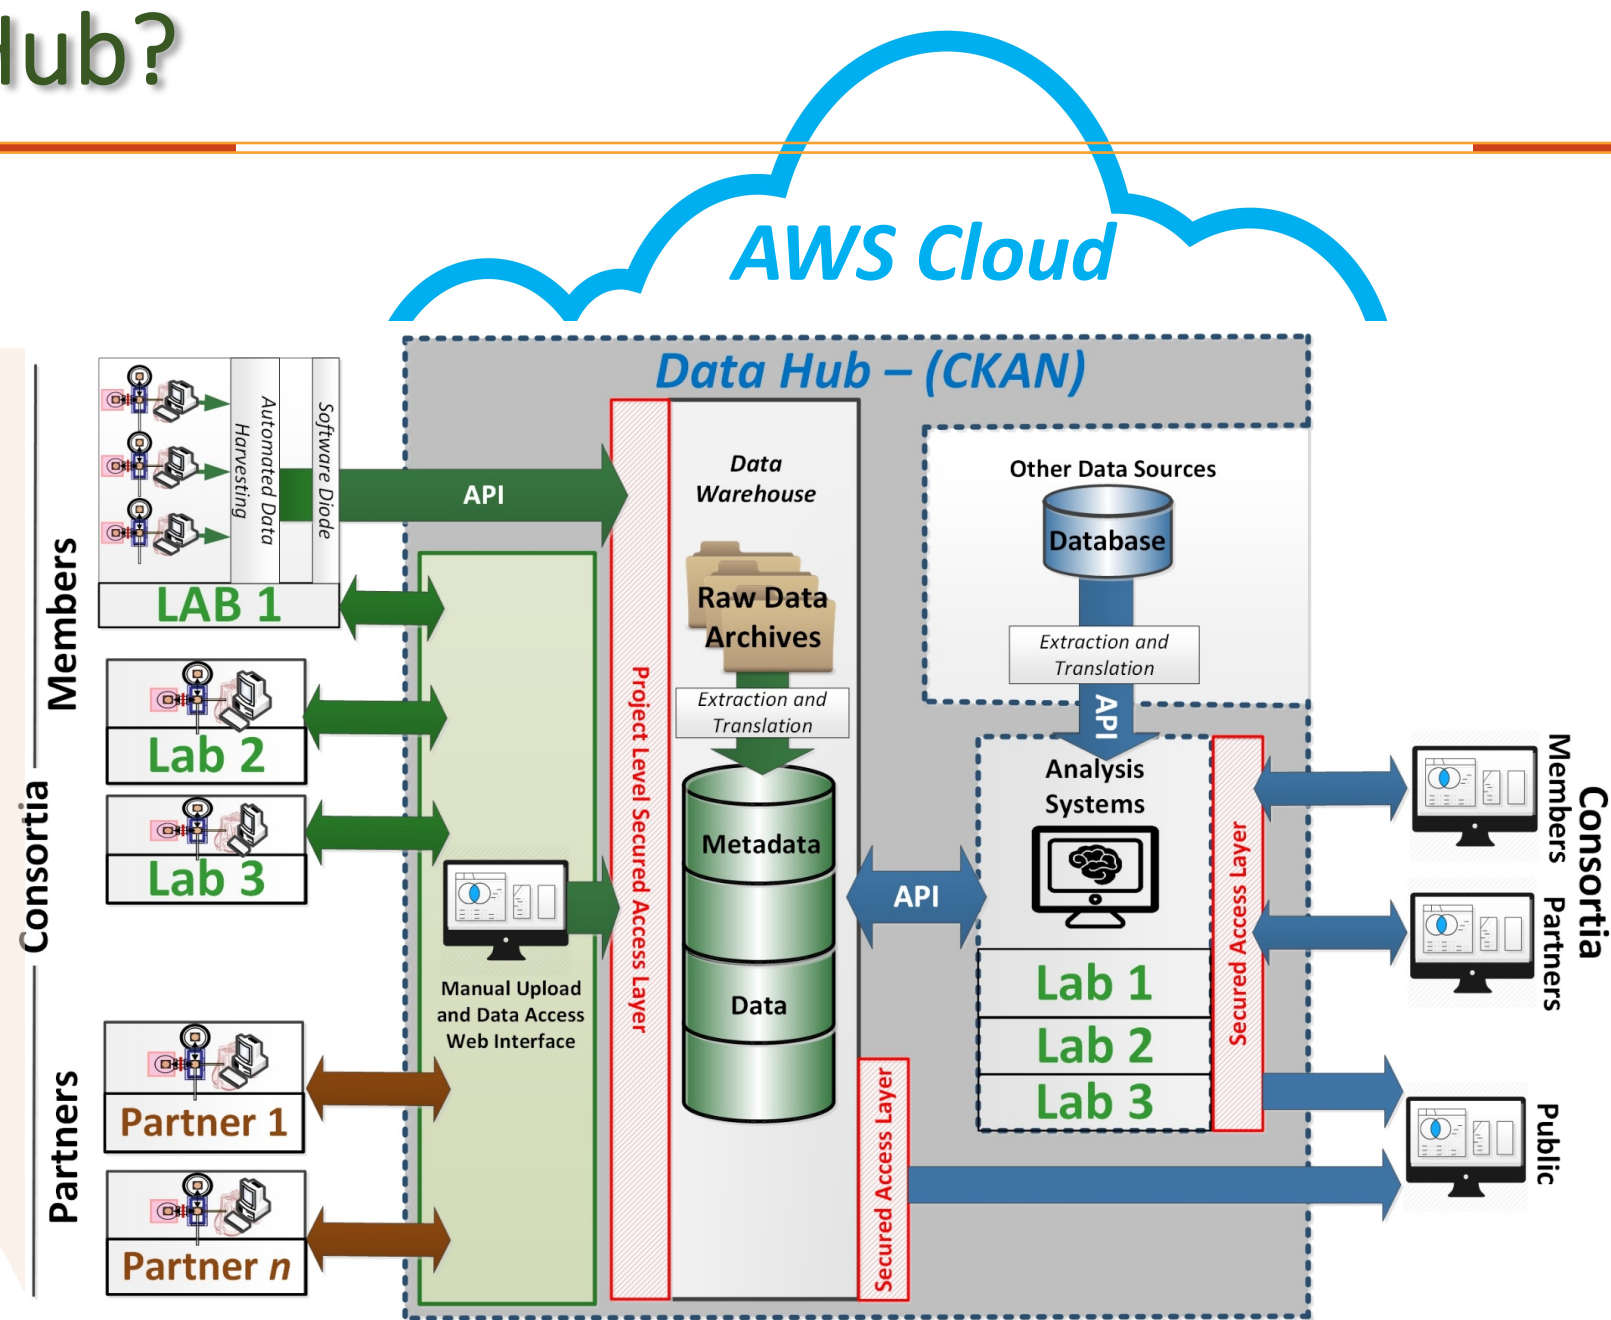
lub?

AWS Cloud

Data Hub – (CKAN)

Automated Data Harvesting

Software Diode

API

LAB 1

Lab 2

Lab 3

Partner 1

Partner $n$

Members

Consortia

Partners

Manual Upload and Data Access Web Interface

Project Level Secured Access Layer

Data Warehouse

Raw Data Archives

Extraction and Translation

Metadata

Data

Secured Access Layer

API

Other Data Sources

Database

Extraction and Translation

API

Analysis Systems

Lab 1

Lab 2

Lab 3

Secured Access Layer

Consortia

Members

Partners

Public